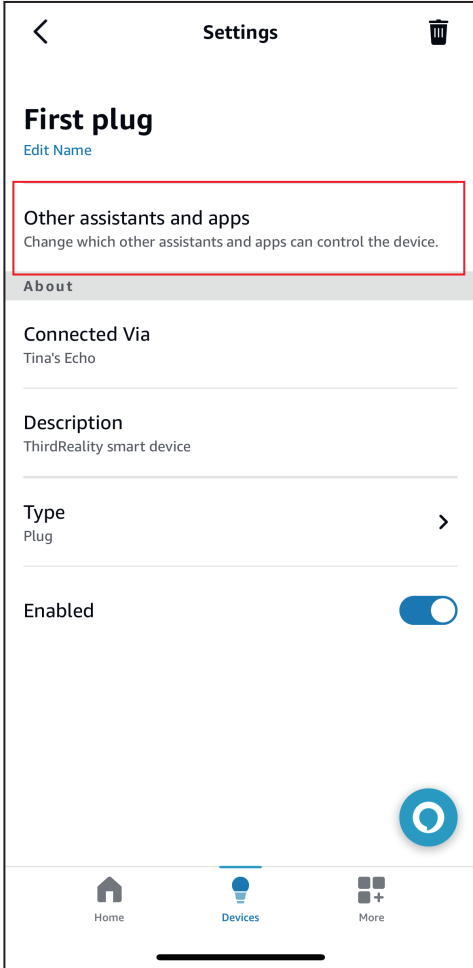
Settings

First plug
Edit Name

Other assistants and apps
Change which other assistants and apps can control the device.

About

Connected Via
Tina's Echo

Description
ThirdReality smart device

Type
Plug

Enabled

Home
Devices
More